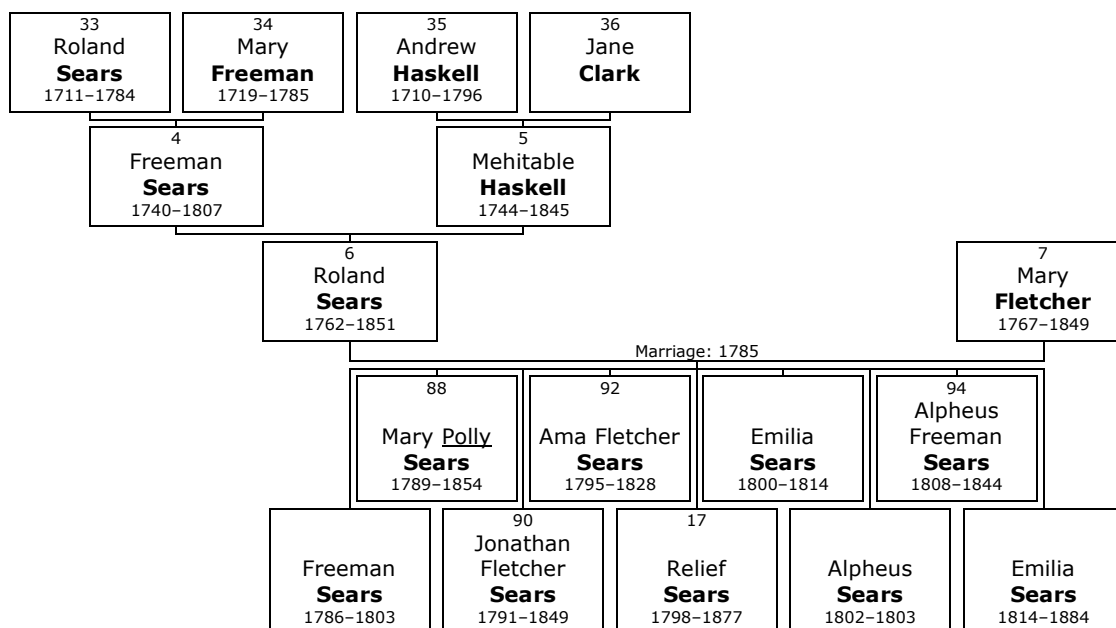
33
Roland
**Sears**
1711–1784

34
Mary
**Freeman**
1719–1785

35
Andrew
**Haskell**
1710–1796

36
Jane
**Clark**

4
Freeman
**Sears**
1740–1807

5
Mehitable
**Haskell**
1744–1845

6
Roland
**Sears**
1762–1851

7
Mary
**Fletcher**
1767–1849

Marriage: 1785

88
Mary Polly
**Sears**
1789–1854

92
Ama Fletcher
**Sears**
1795–1828

Emilia
**Sears**
1800–1814

94
Alpheus
Freeman
**Sears**
1808–1844

Freeman
**Sears**
1786–1803

90
Jonathan
Fletcher
**Sears**
1791–1849

17
Relief
**Sears**
1798–1877

Alpheus
**Sears**
1802–1803

Emilia
**Sears**
1814–1884